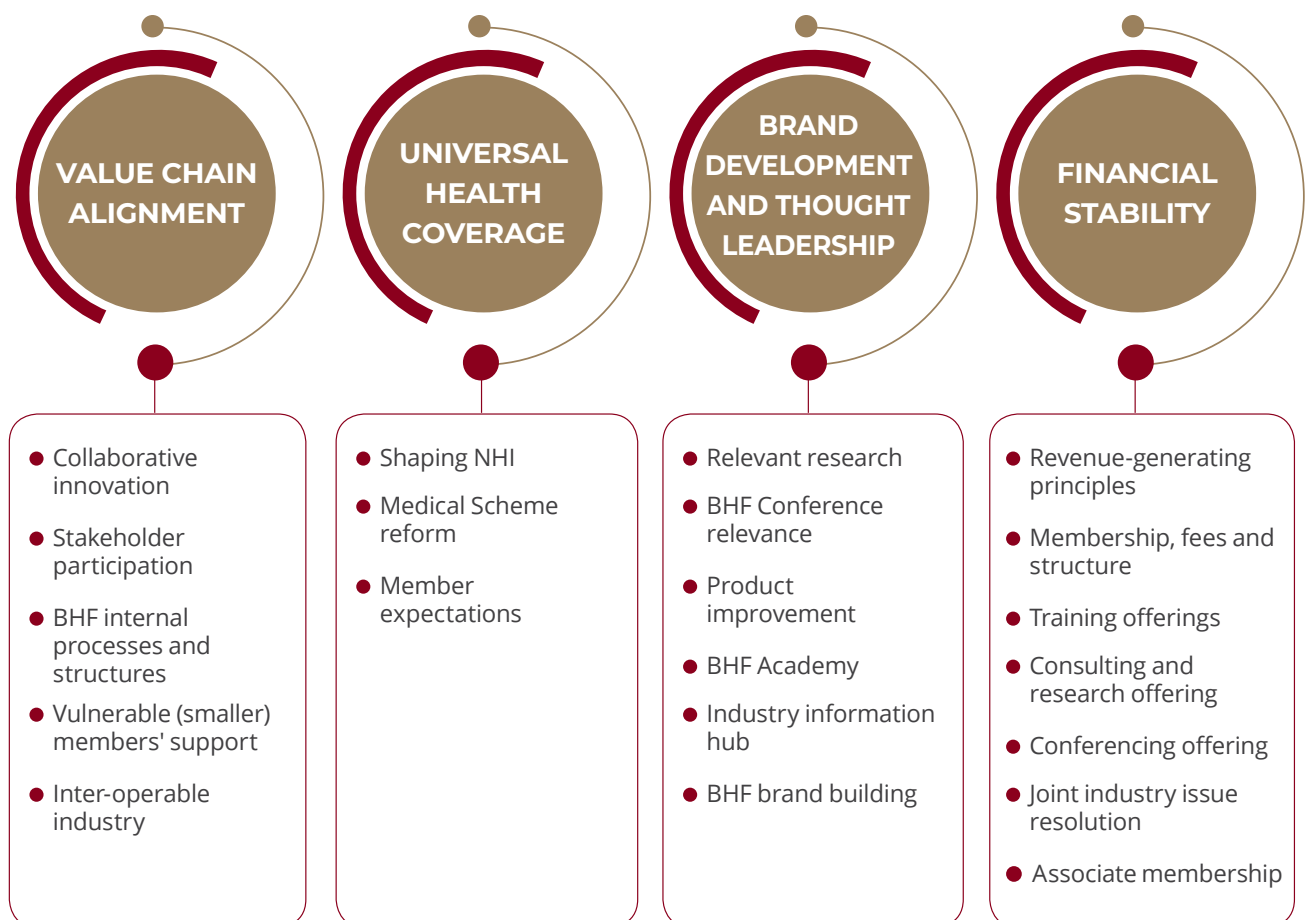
VALUE CHAIN ALIGNMENT

- Collaborative innovation
- Stakeholder participation
- BHF internal processes and structures
- Vulnerable (smaller) members' support
- Inter-operable industry

UNIVERSAL HEALTH COVERAGE

- Shaping NHI
- Medical Scheme reform
- Member expectations

BRAND DEVELOPMENT AND THOUGHT LEADERSHIP

- Relevant research
- BHF Conference relevance
- Product improvement
- BHF Academy
- Industry information hub
- BHF brand building

FINANCIAL STABILITY

- Revenue-generating principles
- Membership, fees and structure
- Training offerings
- Consulting and research offering
- Conferencing offering
- Joint industry issue resolution
- Associate membership